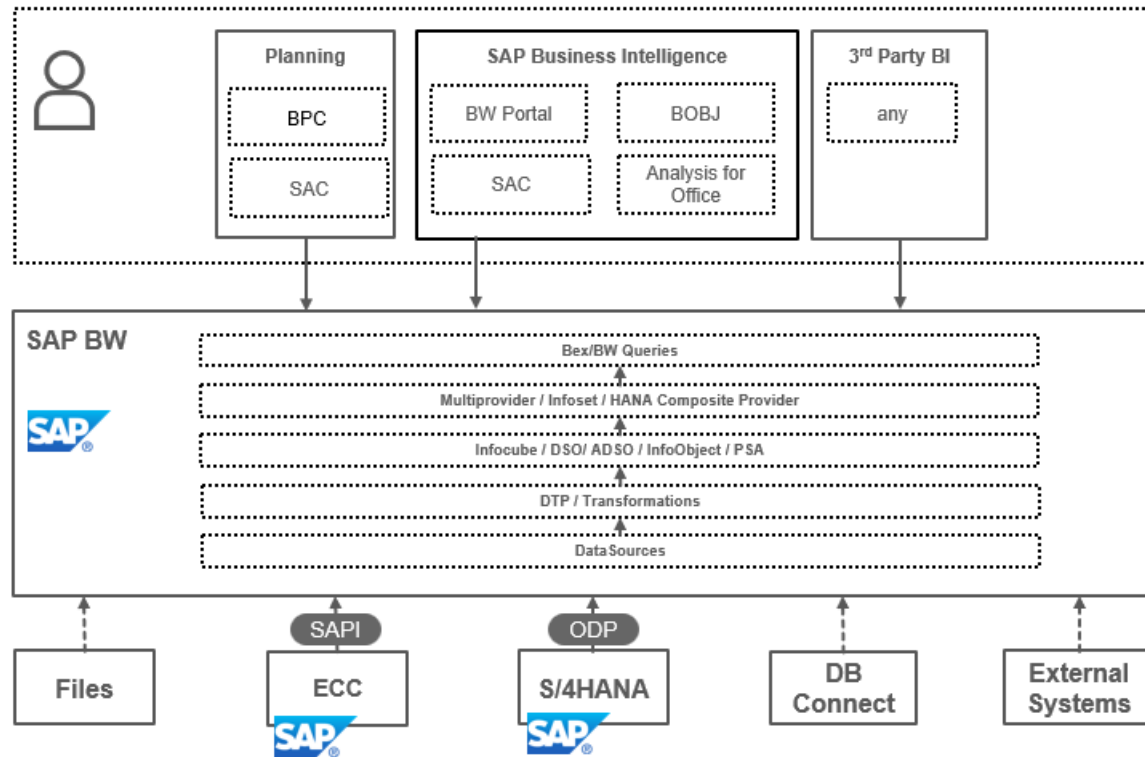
Planning

BPC

SAC

SAP Business Intelligence

BW Portal

BOBJ

SAC

Analysis for Office

3$^{rd}$ Party BI

any

SAP BW

SAP®

Bex/BW Queries

Multiprovider / Infoset / HANA Composite Provider

Infocube / DSO/ ADSO / InfoObject / PSA

DTP / Transformations

DataSources

SAPI

ODP

Files

ECC

SAP®

S/4HANA

SAP®

DB Connect

External Systems